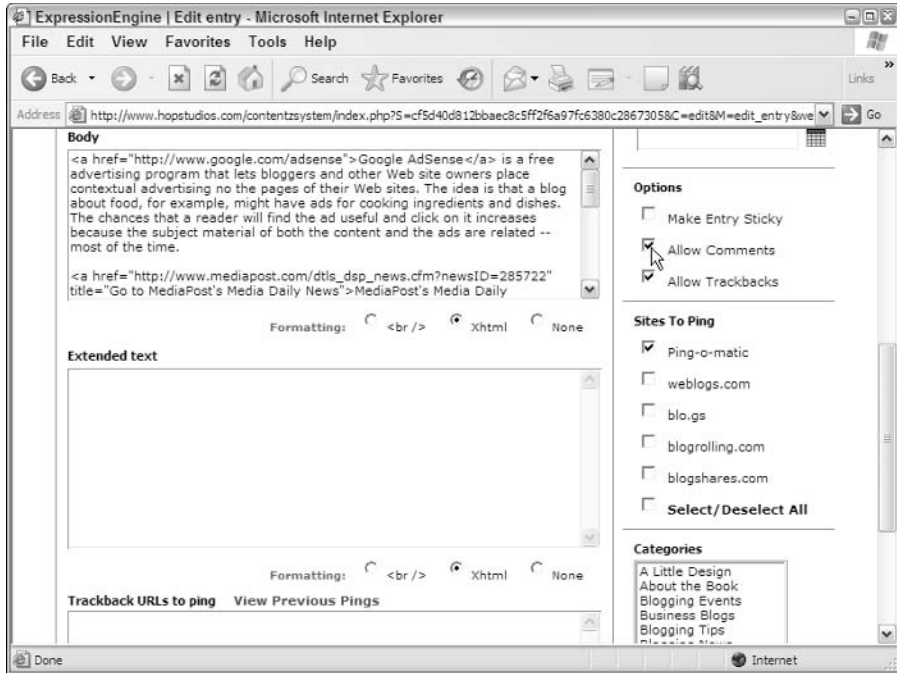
ExpressionEngine | Edit entry - Microsoft Internet Explorer

File Edit View Favorites Tools Help

Back Search Favorites Links

Address http://www.hopstudios.com/contentzsystem/index.php?S=cf5d40d812bbaec8c5ff2f6a97fc6380c2867305&C=edit&M=edit_entry&we Go

Body

<a href="http://www.google.com/adsense">Google AdSense</a> is a free advertising program that lets bloggers and other Web site owners place contextual advertising no the pages of their Web sites. The idea is that a blog about food, for example, might have ads for cooking ingredients and dishes. The chances that a reader will find the ad useful and click on it increases because the subject material of both the content and the ads are related -- most of the time.

<a href="http://www.mediapost.com/dtls_dsp_news.cfm?newsID=285722" title="Go to MediaPost's Media Daily News">MediaPost's Media Daily

Formatting: <br /> Xhtml None

Extended text

Formatting: <br /> Xhtml None

Trackback URLs to ping View Previous Pings

Options

Make Entry Sticky

Allow Comments

Allow Trackbacks

Sites To Ping

Ping-o-matic

weblogs.com

blo.gs

blogrolling.com

blogshares.com

Select/Deselect All

Categories

A Little Design
About the Book
Blogging Events
Business Blogs
Blogging Tips

Done Internet